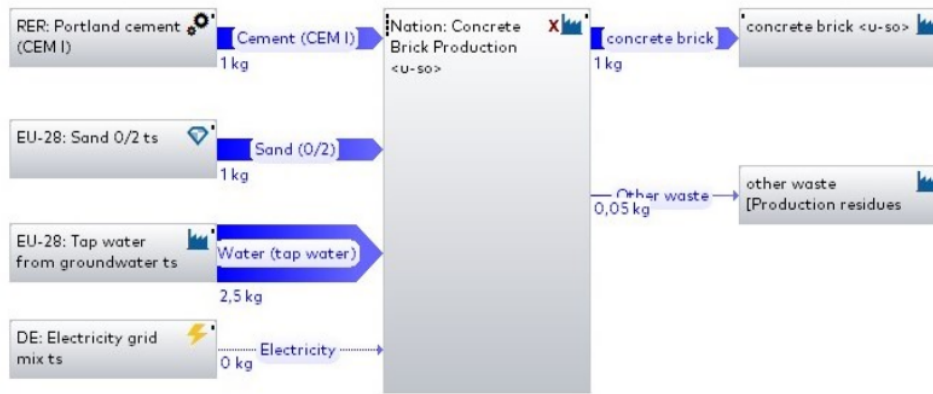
RER: Portland cement (CEM I)

Cement (CEM I)
1 kg

EU-28: Sand 0/2 ts

Sand (0/2)
1 kg

EU-28: Tap water from groundwater ts

Water (tap water)
2,5 kg

DE: Electricity grid mix ts

Electricity
0 kg

Nation: Concrete Brick Production <u-so>

X

concrete brick
1 kg

Other waste
0,05 kg

concrete brick <u-so>

other waste [Production residues